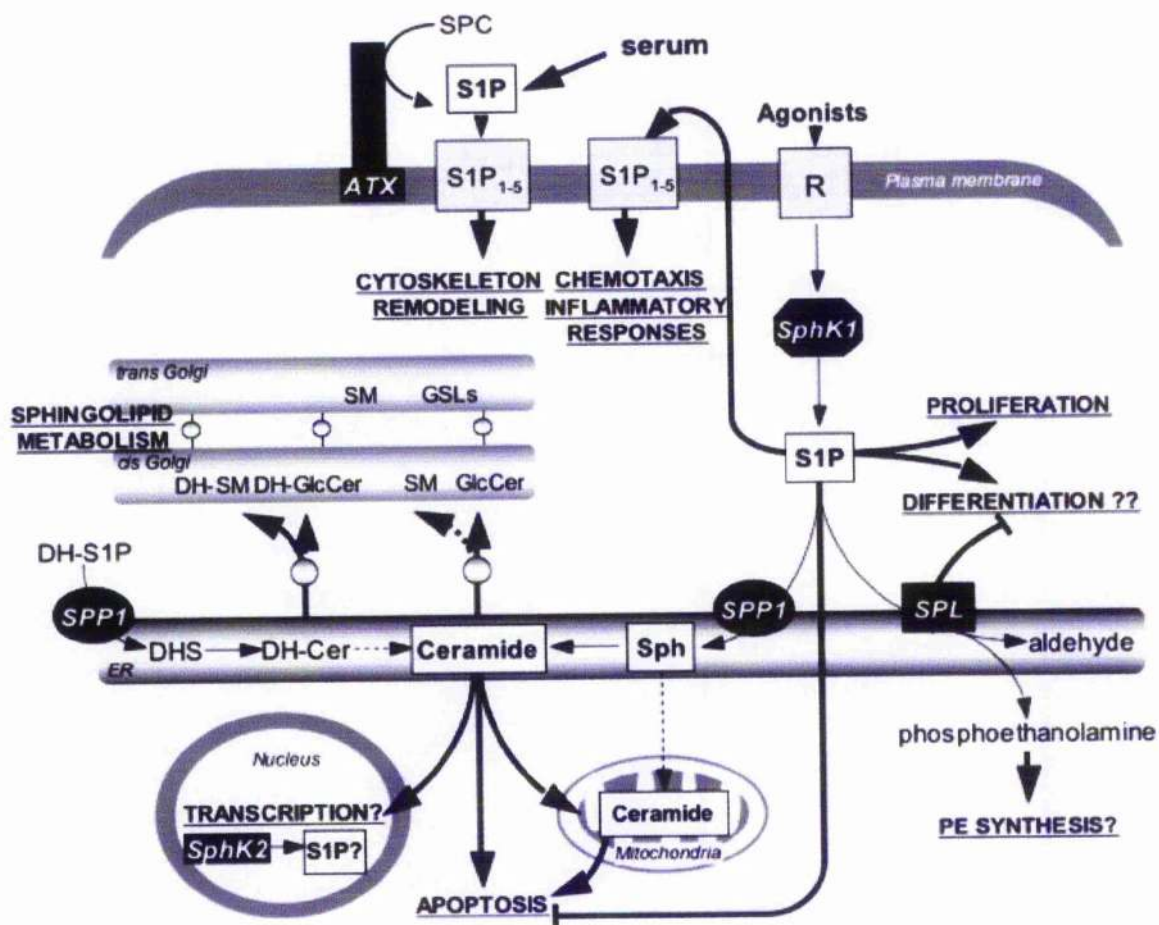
SPC

serum

S1P

Agonists

ATX

$S1P_{1-5}$

$S1P_{1-5}$

R

Plasma membrane

CYTOSKELETON REMODELING

CHEMOTAXIS INFLAMMATORY RESPONSES

SphK1

trans Golgi

SM

GSLs

SPHINGOLIPID METABOLISM

PROLIFERATION

cis Golgi

S1P

DH-SM DH-GlcCer

SM GlcCer

DIFFERENTIATION ??

DH-S1P

SPP1

SPP1

SPL

DHS

DH-Cer

Ceramide

Sph

aldehyde

ER

Nucleus

phosphoethanolamine

TRANSCRIPTION?

Ceramide

SphK2

S1P?

Mitochondria

PE SYNTHESIS?

APOPTOSIS